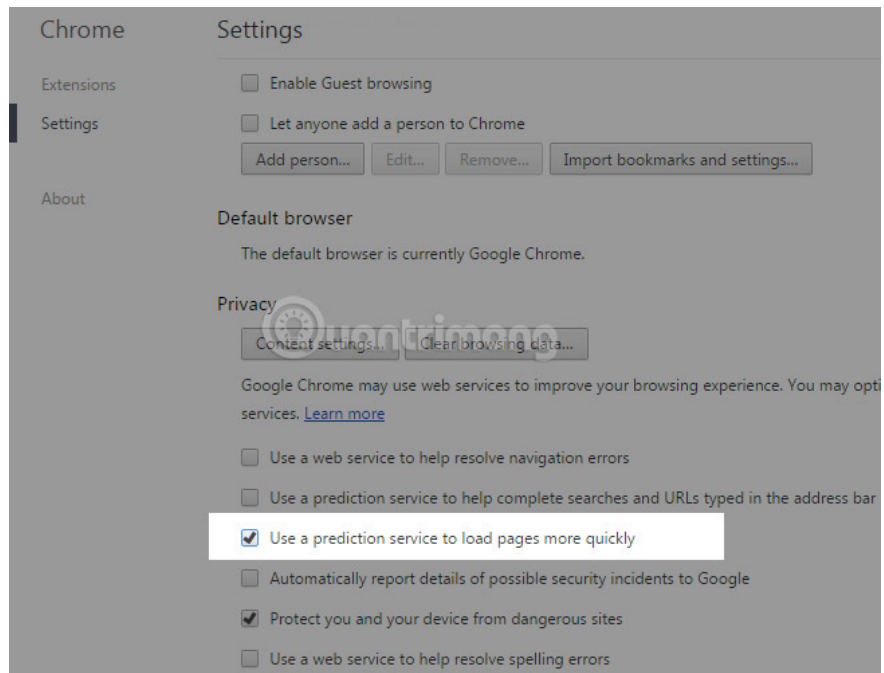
Chrome

Extensions

Settings

About

Settings

Enable Guest browsing

Let anyone add a person to Chrome

Add person...

Edit...

Remove...

Import bookmarks and settings...

Default browser

The default browser is currently Google Chrome.

Privacy

Content settings...

Clear browsing data...

quantrimang

Google Chrome may use web services to improve your browsing experience. You may opti services. Learn more

Use a web service to help resolve navigation errors

Use a prediction service to help complete searches and URLs typed in the address bar

Use a prediction service to load pages more quickly

Automatically report details of possible security incidents to Google

Protect you and your device from dangerous sites

Use a web service to help resolve spelling errors